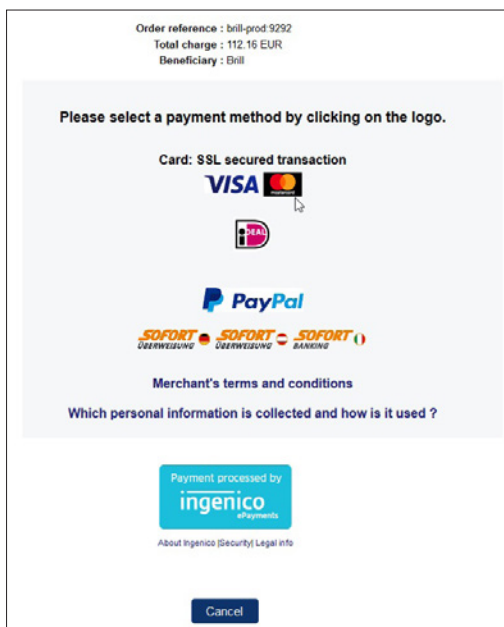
Order reference : brill-prod:9292
Total charge : 112.16 EUR
Beneficiary : Brill

Please select a payment method by clicking on the logo.

Card: SSL secured transaction

VISA mastercard

iDEAL

PayPal

SOFORT ÜBERWEISUNG SOFORT ÜBERWEISUNG SOFORT BANKING

Merchant's terms and conditions

Which personal information is collected and how is it used ?

Payment processed by
ingenico
ePayments

About Ingenico |Security| Legal info

Cancel